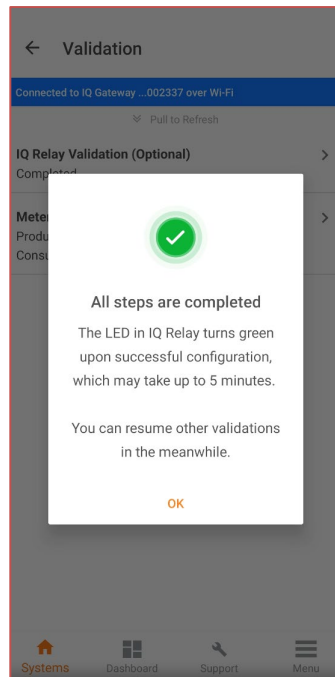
← Validation

Connected to IQ Gateway ...002337 over Wi-Fi

Pull to Refresh

IQ Relay Validation (Optional)
Compl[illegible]

Meter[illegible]
Produ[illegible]
Consu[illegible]

All steps are completed

The LED in IQ Relay turns green upon successful configuration, which may take up to 5 minutes.

You can resume other validations in the meanwhile.

OK

Systems
Dashboard
Support
Menu